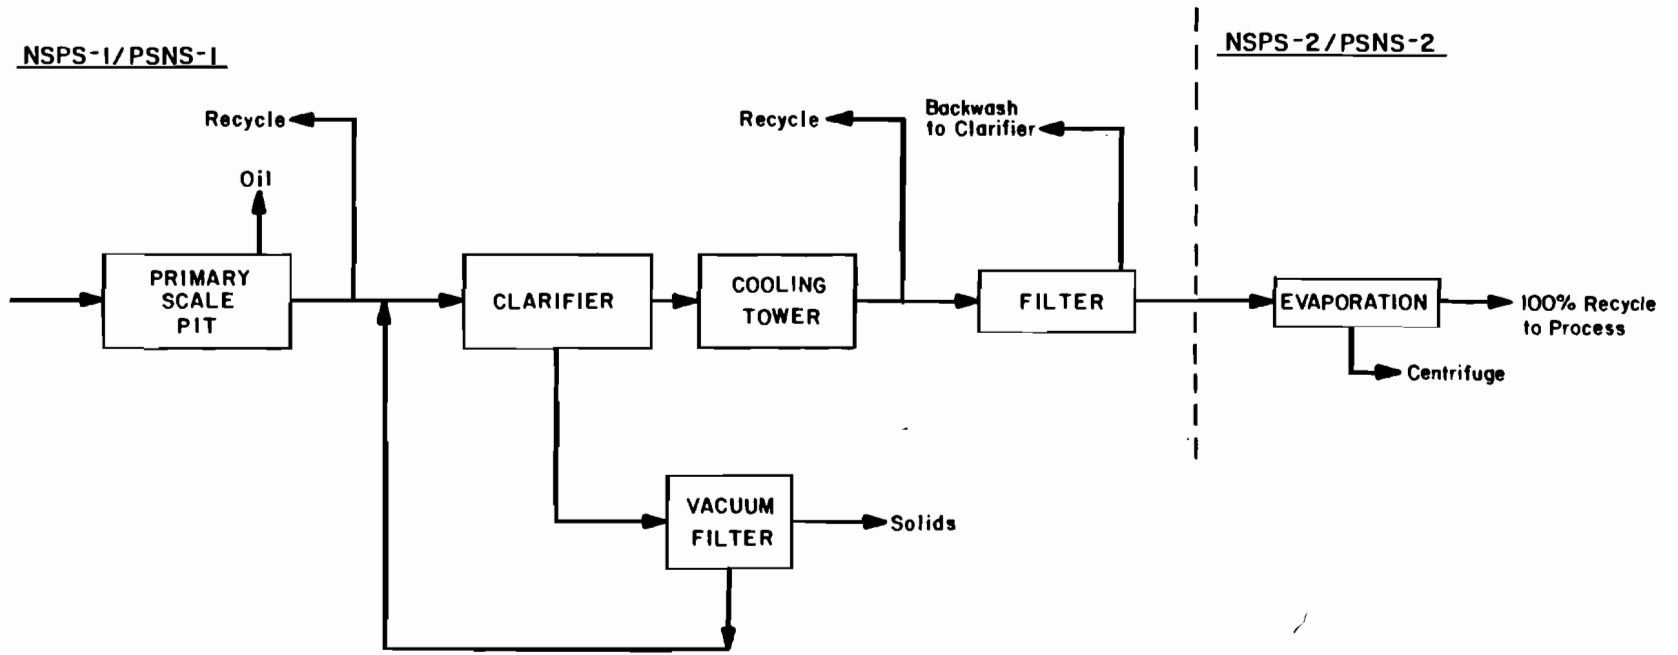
NSPS-1/PSNS-1

NSPS-2/PSNS-2

Recycle

Oil

PRIMARY SCALE PIT

CLARIFIER

COOLING TOWER

Recycle

Backwash to Clarifier

FILTER

EVAPORATION

100% Recycle to Process

Centrifuge

VACUUM FILTER

Solids